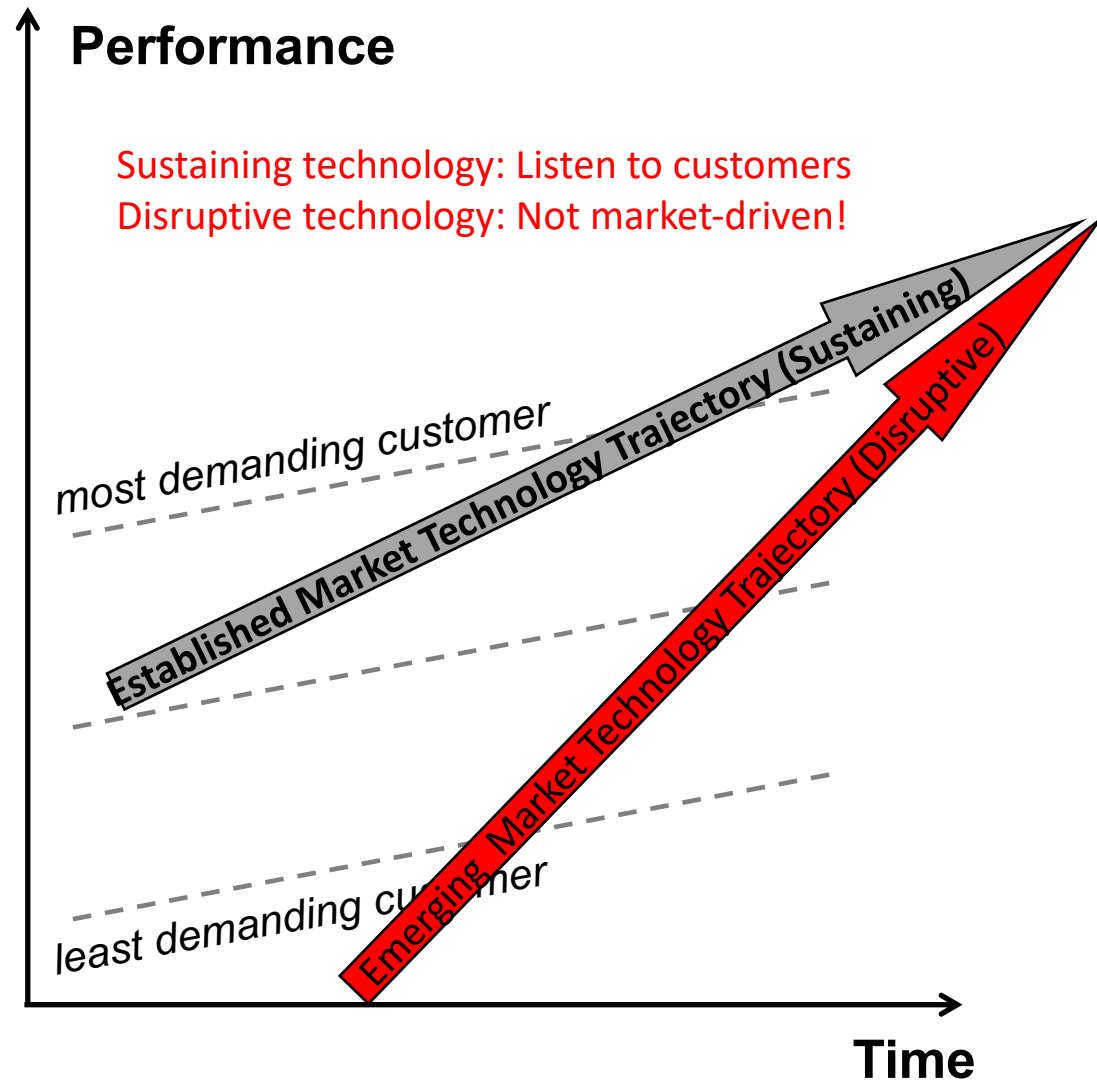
Performance

Sustaining technology: Listen to customers
Disruptive technology: Not market-driven!

most demanding customer

Established Market Technology Trajectory (Sustaining)

Emerging Market Technology Trajectory (Disruptive)

least demanding cu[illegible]mer

Time